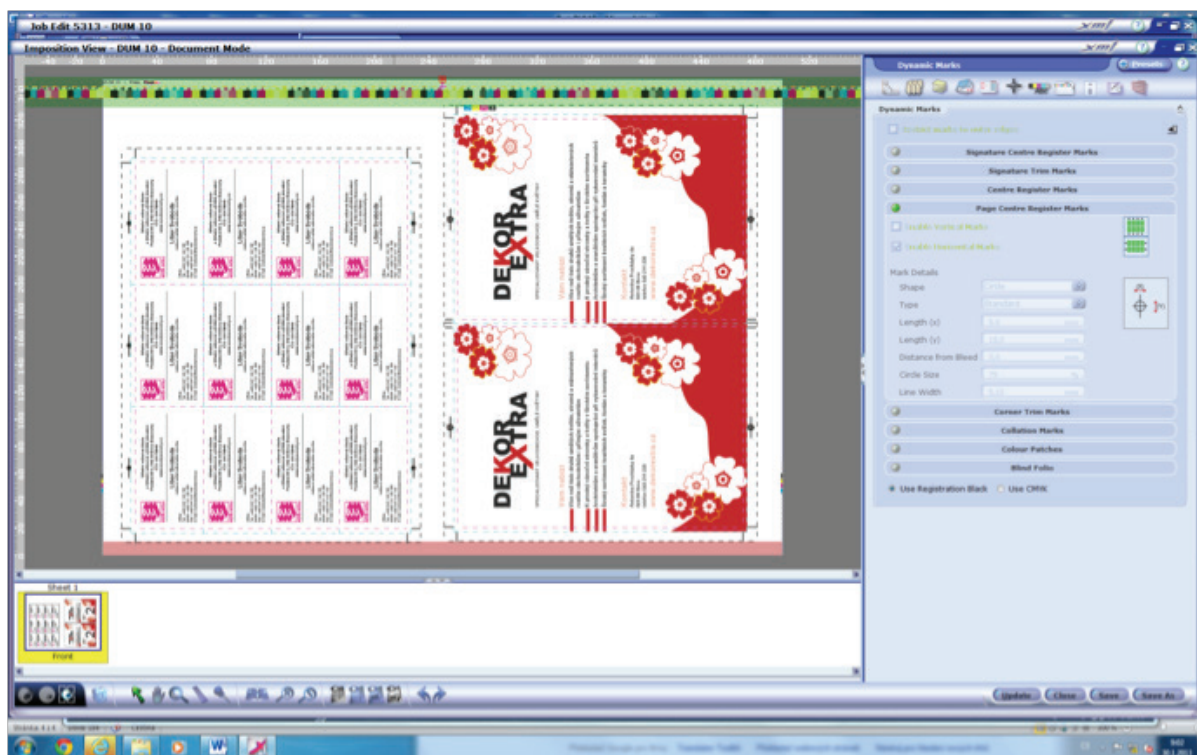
Job Edit 5313 - DUM 10

Imposition View - DUM 10 - Document Mode

Dynamic Marks

Presets

Dynamic Marks

Signature Centre Register Marks

Signature Trim Marks

Centre Register Marks

Page Centre Register Marks

Enable Vertical Marks

Enable Horizontal Marks

Mark Details

Shape

Type

Length (x)

Length (y)

Distance from Bleed

Circle Size

Line Width

Corner Trim Marks

Collation Marks

Colour Patches

Blind Folio

Use Registration Black

Use CMYK

DEKOR EXTRA

DEKOR EXTRA

Sheet 1

Front

Update

Close

Save

Save As